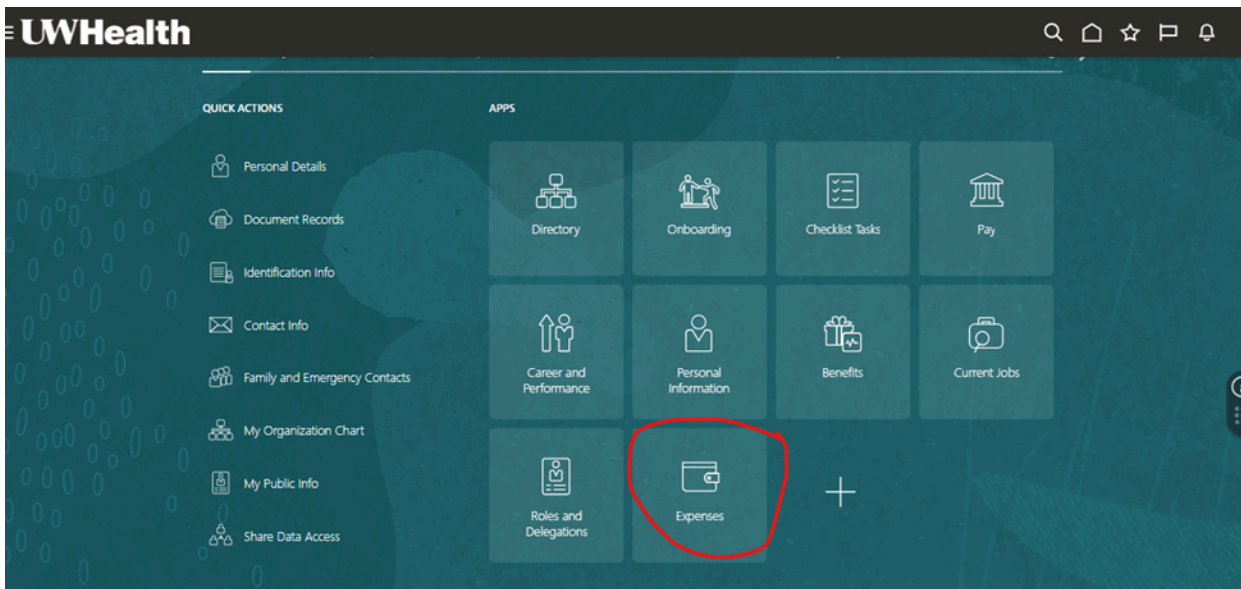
UWHealth

QUICK ACTIONS

Personal Details

Document Records

Identification Info

Contact Info

Family and Emergency Contacts

My Organization Chart

My Public Info

Share Data Access

APPS

Directory

Onboarding

Checklist Tasks

Pay

Career and Performance

Personal Information

Benefits

Current Jobs

Roles and Delegations

Expenses

+